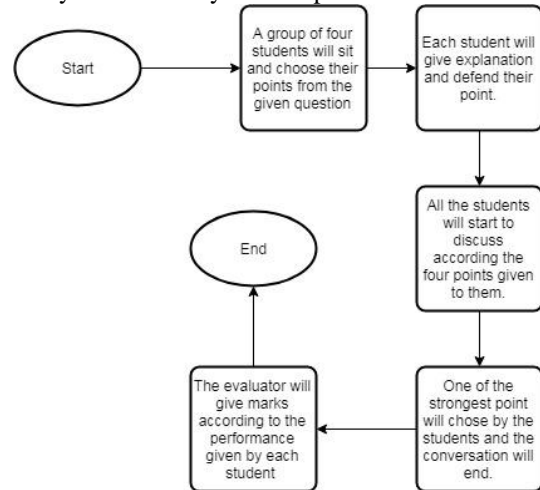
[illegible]

Start

A group of four students will sit and choose their points from the given question

Each student will give explanation and defend their point.

All the students will start to discuss according the four points given to them.

One of the strongest point will chose by the students and the conversation will end.

The evaluator will give marks according to the performance given by each student

End